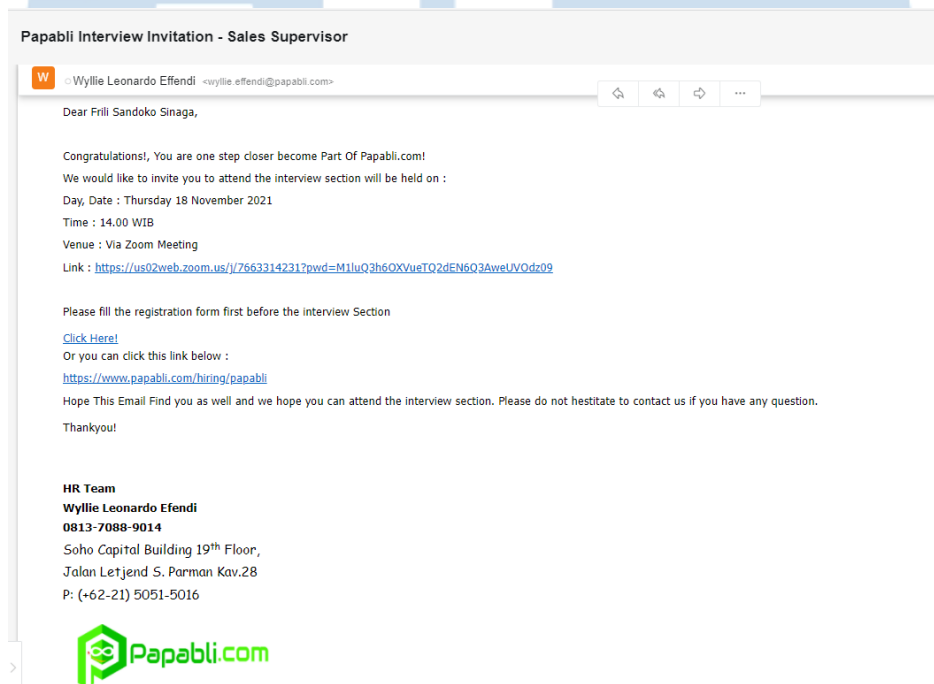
Papabli Interview Invitation - Sales Supervisor

W Wyllie Leonardo Effendi <wyllie.effendi@papabli.com>

Dear Frili Sandoko Sinaga,

Congratulations!, You are one step closer become Part Of Papabli.com!
We would like to invite you to attend the interview section will be held on :
Day, Date : Thursday 18 November 2021
Time : 14.00 WIB
Venue : Via Zoom Meeting
Link : https://us02web.zoom.us/j/7663314231?pwd=M1luQ3h6OXVueTQ2dEN6Q3AweUVOdz09

Please fill the registration form first before the interview Section

Click Here!
Or you can click this link below :
https://www.papabli.com/hiring/papabli
Hope This Email Find you as well and we hope you can attend the interview section. Please do not hestitate to contact us if you have any question.

Thankyou!

HR Team
Wyllie Leonardo Efendi
0813-7088-9014
Soho Capital Building 19$^{th}$ Floor,
Jalan Letjend S. Parman Kav.28
P: (+62-21) 5051-5016

Papabli.com